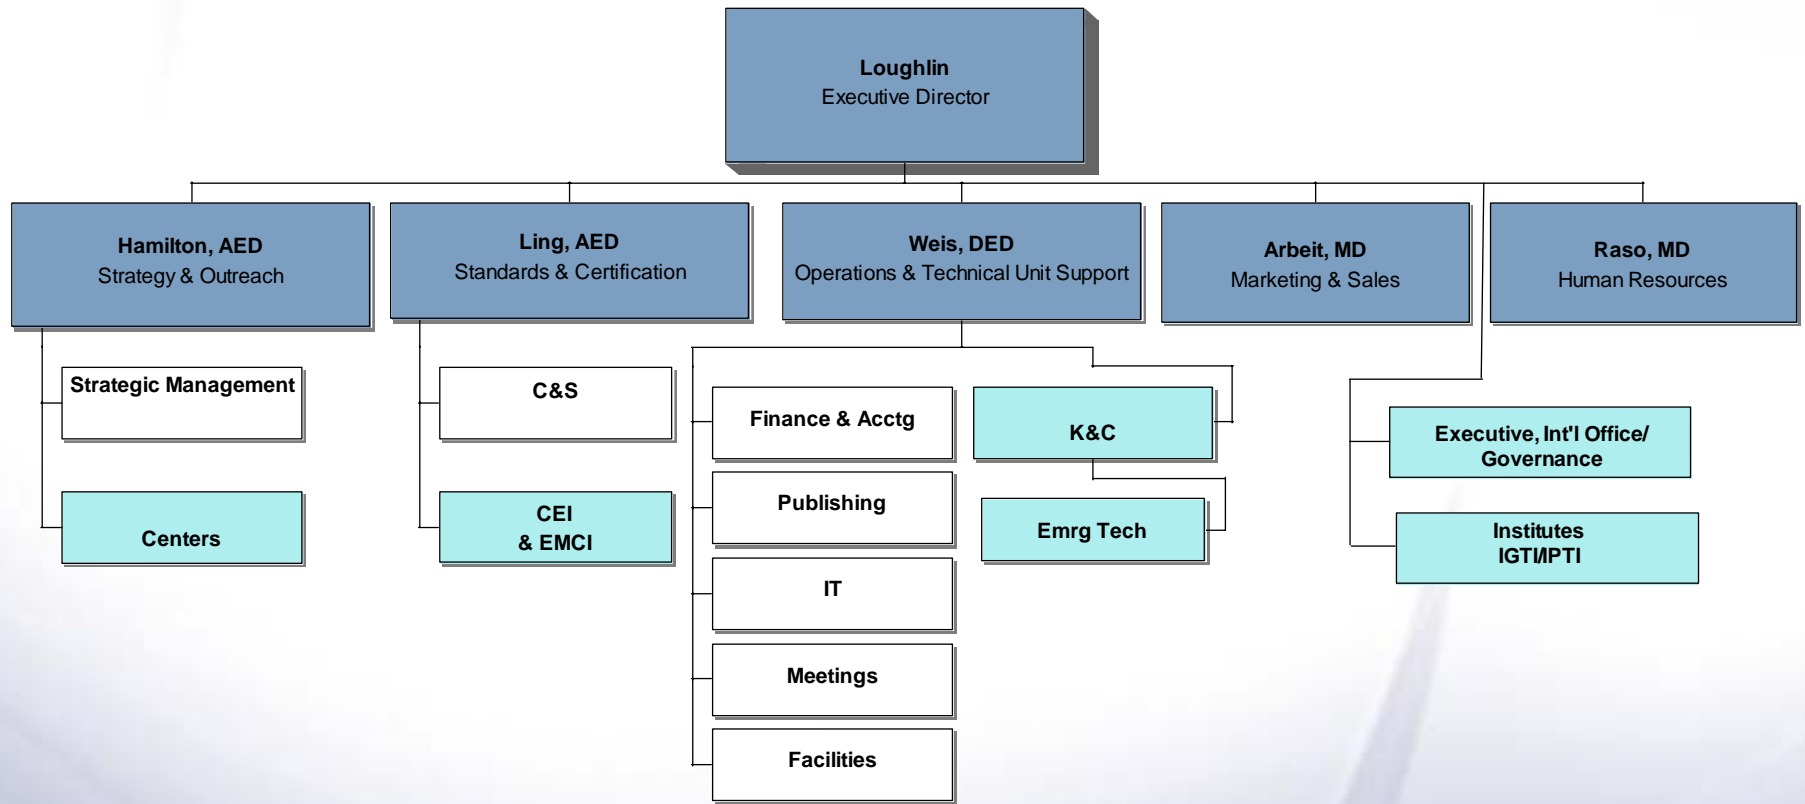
Loughlin
Executive Director

Hamilton, AED
Strategy & Outreach

Ling, AED
Standards & Certification

Weis, DED
Operations & Technical Unit Support

Arbeit, MD
Marketing & Sales

Raso, MD
Human Resources

Strategic Management

Centers

C&S

CEI
& EMCI

Finance & Acctg

Publishing

IT

Meetings

Facilities

K&C

Emrg Tech

Executive, Int'l Office/
Governance

Institutes
IGTI/MPTI